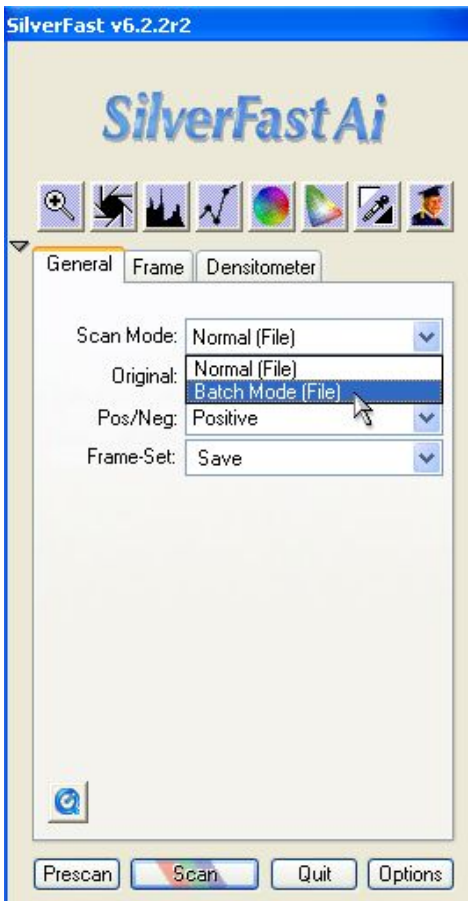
SilverFast v6.2.2r2

SilverFast Ai

General | Frame | Densitometer

Scan Mode: Normal (File)
Original: Normal (File)
Batch Mode (File)
Pos/Neg: Positive
Frame-Set: Save

Prescan | Scan | Quit | Options